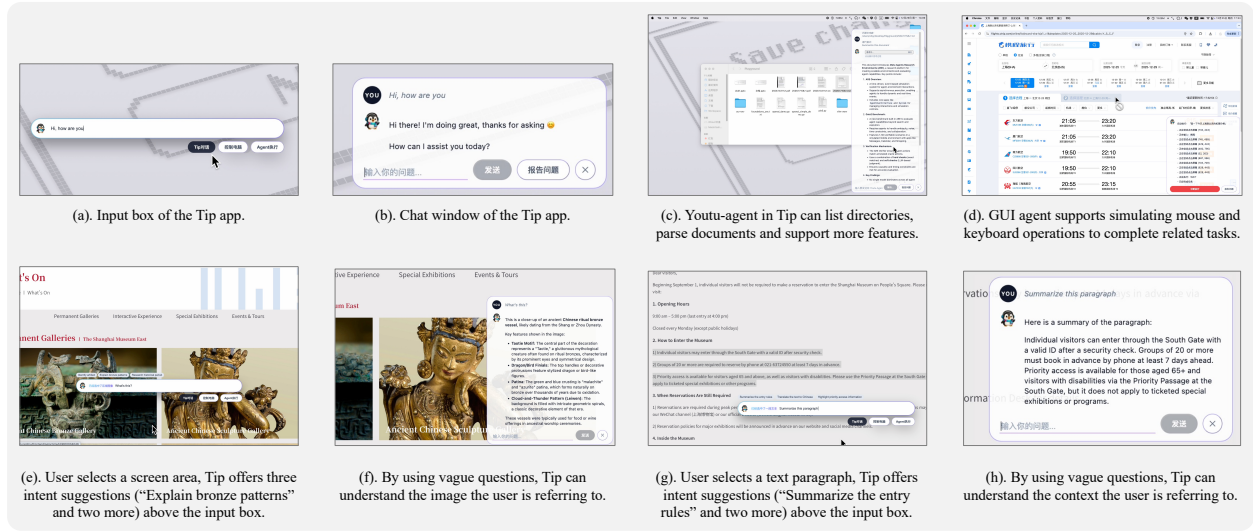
Hi, how are you

Tip问答

控制电脑

Agent执行

(a). Input box of the Tip app.

YOU Hi, how are you

Hi there! I'm doing great, thanks for asking 😊

How can I assist you today?

输入你的问题...

发送

报告问题

(b). Chat window of the Tip app.

(c). Youtu-agent in Tip can list directories, parse documents and support more features.

(d). GUI agent supports simulating mouse and keyboard operations to complete related tasks.

's On

Permanent Galleries

Interactive Experience

Special Exhibitions

Events & Tours

nent Galleries | The Shanghai Museum East

Ancient Chinese Bronze Gallery

Ancient Chinese Sculpture Gallery

(e). User selects a screen area, Tip offers three intent suggestions ("Explain bronze patterns" and two more) above the input box.

ive Experience

Special Exhibitions

Events & Tours

um East

Ancient Chinese Sculptu

What's this?

(f). By using vague questions, Tip can understand the image the user is referring to.

1. Opening Hours

2. How to Enter the Museum

3. When Reservations Are Still Required

4. Inside the Museum

Summarize this paragraph

(g). User selects a text paragraph, Tip offers intent suggestions ("Summarize the entry rules" and two more) above the input box.

YOU Summarize this paragraph

Here is a summary of the paragraph:

Individual visitors can enter through the South Gate with a valid ID after a security check. Groups of 20 or more must book in advance by phone at least 7 days ahead. Priority access is available for those aged 65+ and visitors with disabilities via the Priority Passage at the South Gate, but it does not apply to ticketed special exhibitions or programs.

输入你的问题...

发送

(h). By using vague questions, Tip can understand the context the user is referring to.